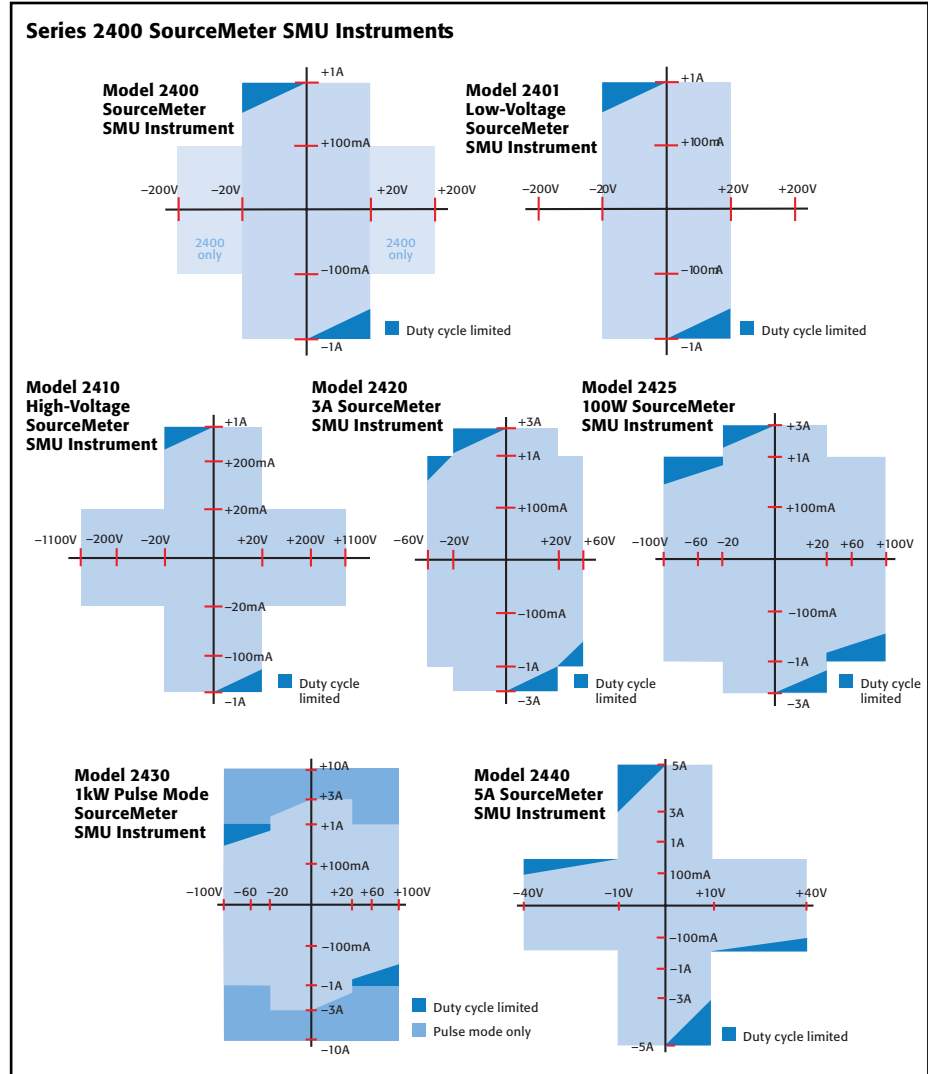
Series 2400 SourceMeter SMU Instruments

Model 2400
SourceMeter
SMU Instrument

+1A
+100mA
−200V −20V +20V +200V
2400 only
2400 only
−100mA
−1A
Duty cycle limited

Model 2401
Low-Voltage
SourceMeter
SMU Instrument

+1A
+100mA
−200V −20V +20V +200V
−100mA
−1A
Duty cycle limited

Model 2410
High-Voltage
SourceMeter
SMU Instrument

+1A
+200mA
+20mA
−1100V −200V −20V +20V +200V +1100V
−20mA
−100mA
−1A
Duty cycle limited

Model 2420
3A SourceMeter
SMU Instrument

+3A
+1A
+100mA
−60V −20V +20V +60V
−100mA
−1A
−3A
Duty cycle limited

Model 2425
100W SourceMeter
SMU Instrument

+3A
+1A
+100mA
−100V −60 −20 +20 +60 +100V
−100mA
−1A
−3A
Duty cycle limited

Model 2430
1kW Pulse Mode
SourceMeter
SMU Instrument

+10A
+3A
+1A
+100mA
−100V −60 −20 +20 +60 +100V
−100mA
−1A
−3A
−10A
Duty cycle limited
Pulse mode only

Model 2440
5A SourceMeter
SMU Instrument

5A
3A
1A
100mA
−40V −10V +10V +40V
−100mA
−1A
−3A
−5A
Duty cycle limited